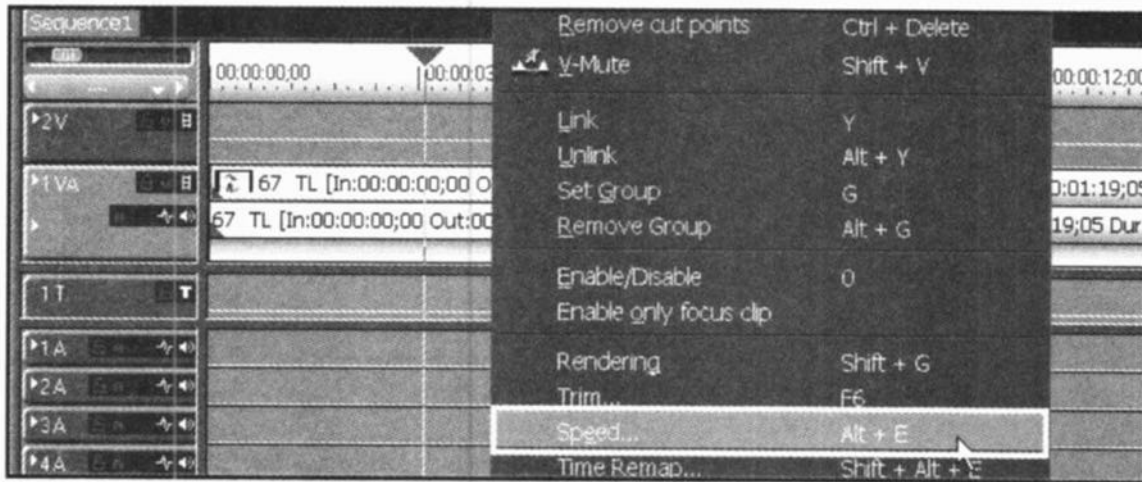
Sequence1

00:00:00;00
00:00:03
00:00:12;00

2V
1 VA
1 T
1 A
2 A
3 A
4 A

67 TL [In:00:00:00;00 O
67 TL [In:00:00:00;00 Out:00
0:01:19;05
19;05 Dur

| | |
|---|---|
| Remove cut points | Ctrl + Delete |
| V-Mute | Shift + V |
| Link | Y |
| Unlink | Alt + Y |
| Set Group | G |
| Remove Group | Alt + G |
| Enable/Disable | 0 |
| Enable only focus clip | |
| Rendering | Shift + G |
| Trim... | F6 |
| Speed... | Alt + E |
| Time Remap... | Shift + Alt + E |